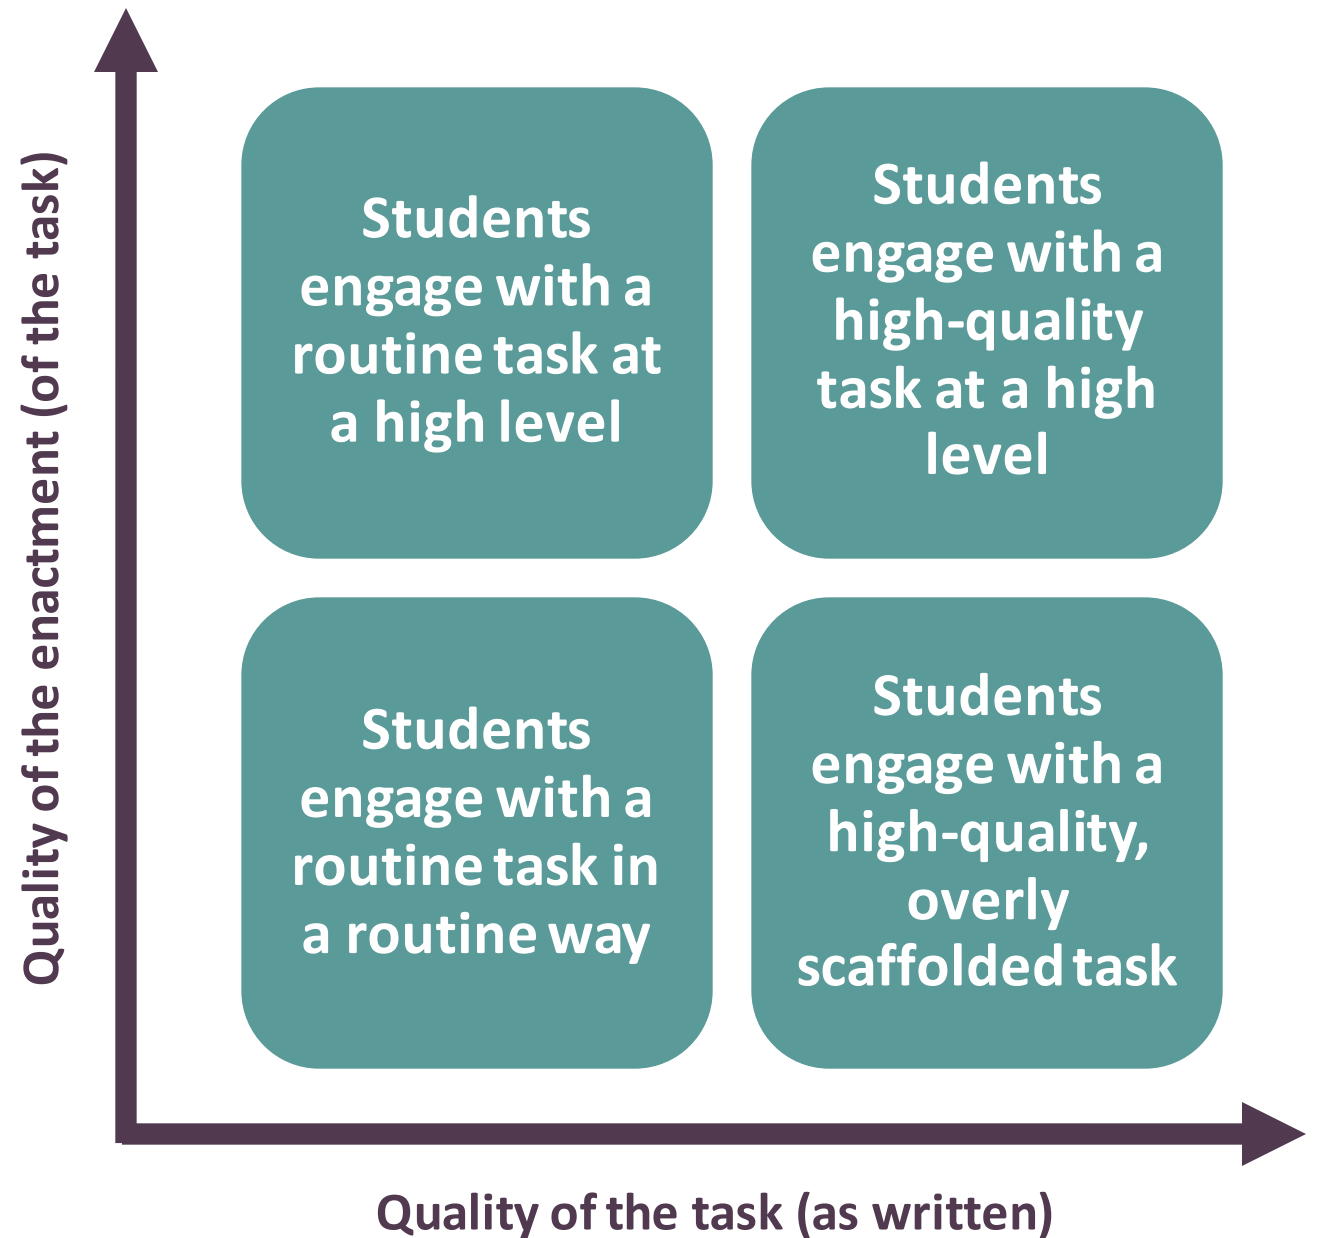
Quality of the enactment (of the task)

Students engage with a routine task at a high level

Students engage with a high-quality task at a high level

Students engage with a routine task in a routine way

Students engage with a high-quality, overly scaffolded task

Quality of the task (as written)